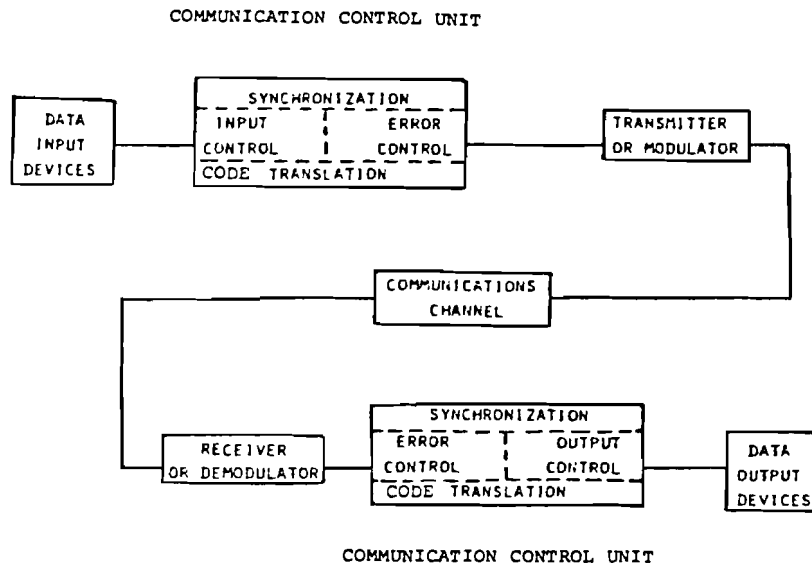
COMMUNICATION CONTROL UNIT

DATA INPUT DEVICES

SYNCHRONIZATION

INPUT CONTROL

ERROR CONTROL

CODE TRANSLATION

TRANSMITTER OR MODULATOR

COMMUNICATIONS CHANNEL

RECEIVER OR DEMODULATOR

SYNCHRONIZATION

ERROR CONTROL

OUTPUT CONTROL

CODE TRANSLATION

DATA OUTPUT DEVICES

COMMUNICATION CONTROL UNIT